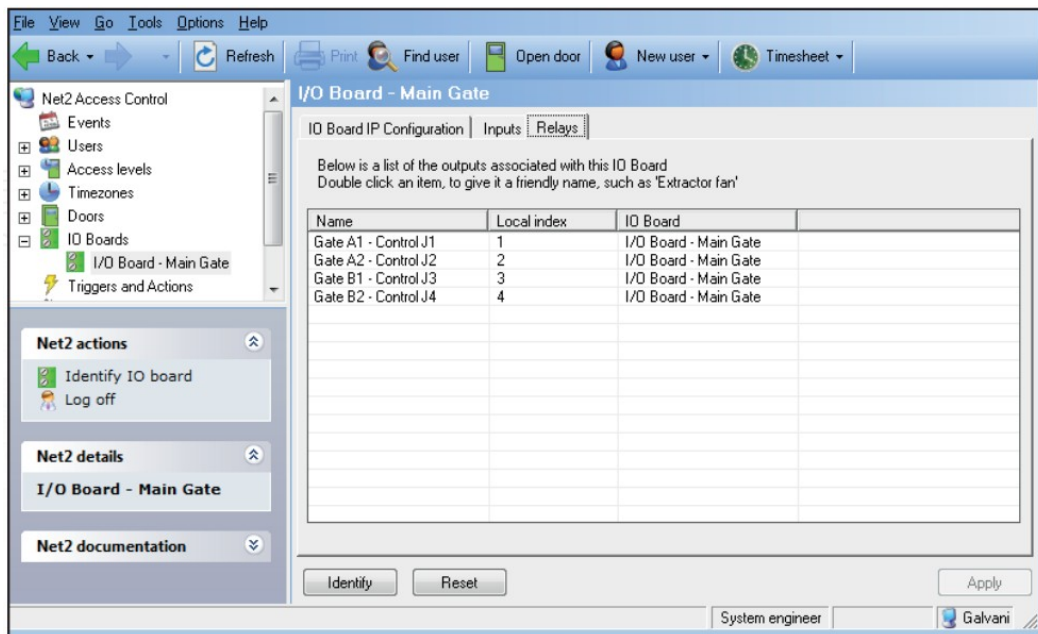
File View Go Tools Options Help

Back Refresh Print Find user Open door New user Timesheet

Net2 Access Control
Events
Users
Access levels
Timezones
Doors
IO Boards
I/O Board - Main Gate
Triggers and Actions

Net2 actions
Identify IO board
Log off

Net2 details
I/O Board - Main Gate

Net2 documentation

I/O Board - Main Gate

IO Board IP Configuration | Inputs | Relays

Below is a list of the outputs associated with this IO Board
Double click an item, to give it a friendly name, such as 'Extractor fan'

| Name | Local index | IO Board | |
|---|---|---|---|
| Gate A1 - Control J1 | 1 | I/O Board - Main Gate | |
| Gate A2 - Control J2 | 2 | I/O Board - Main Gate | |
| Gate B1 - Control J3 | 3 | I/O Board - Main Gate | |
| Gate B2 - Control J4 | 4 | I/O Board - Main Gate | |

Identify Reset Apply

System engineer Galvani